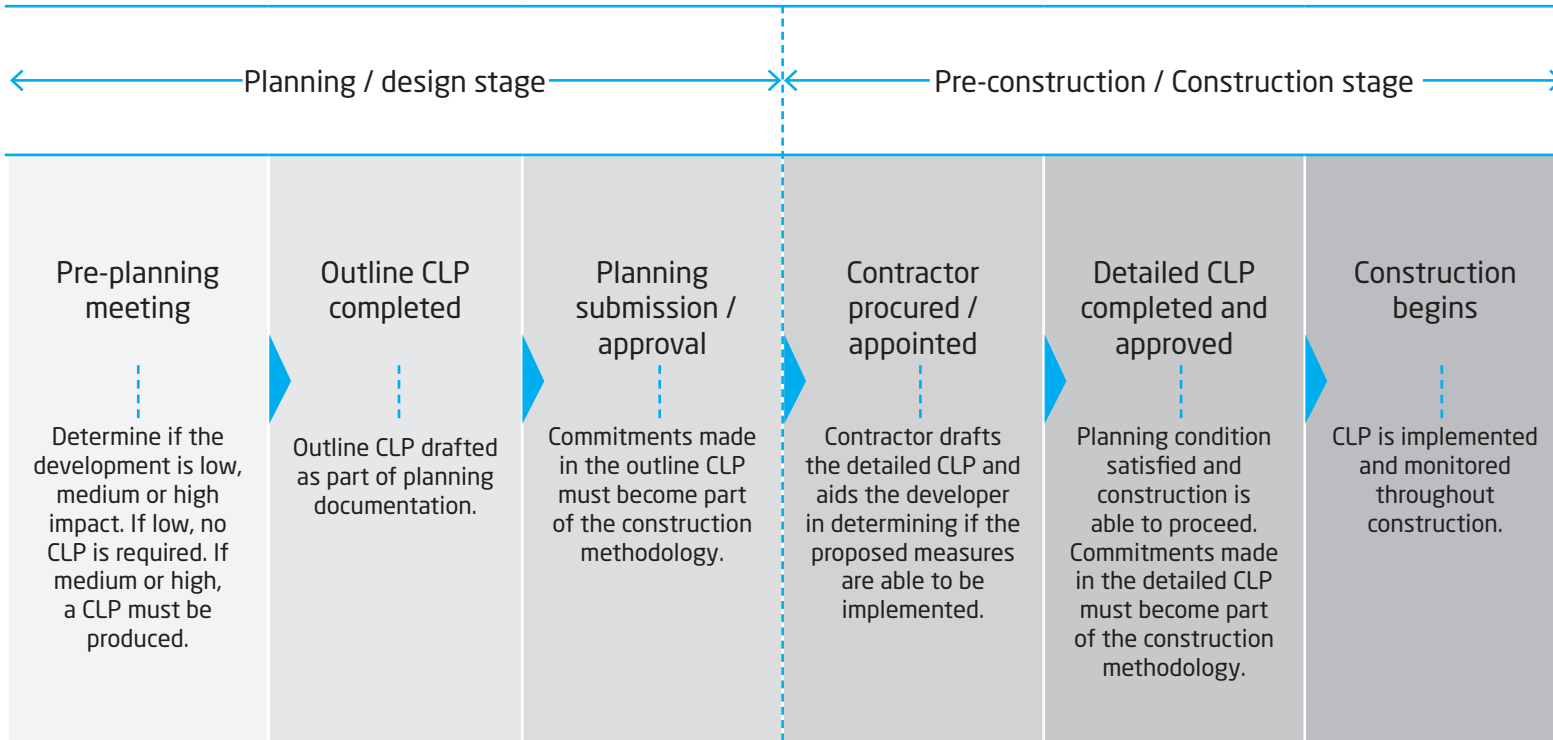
Planning / design stage

Pre-construction / Construction stage

Pre-planning meeting

Determine if the development is low, medium or high impact. If low, no CLP is required. If medium or high, a CLP must be produced.

Outline CLP completed

Outline CLP drafted as part of planning documentation.

Planning submission / approval

Commitments made in the outline CLP must become part of the construction methodology.

Contractor procured / appointed

Contractor drafts the detailed CLP and aids the developer in determining if the proposed measures are able to be implemented.

Detailed CLP completed and approved

Planning condition satisfied and construction is able to proceed. Commitments made in the detailed CLP must become part of the construction methodology.

Construction begins

CLP is implemented and monitored throughout construction.